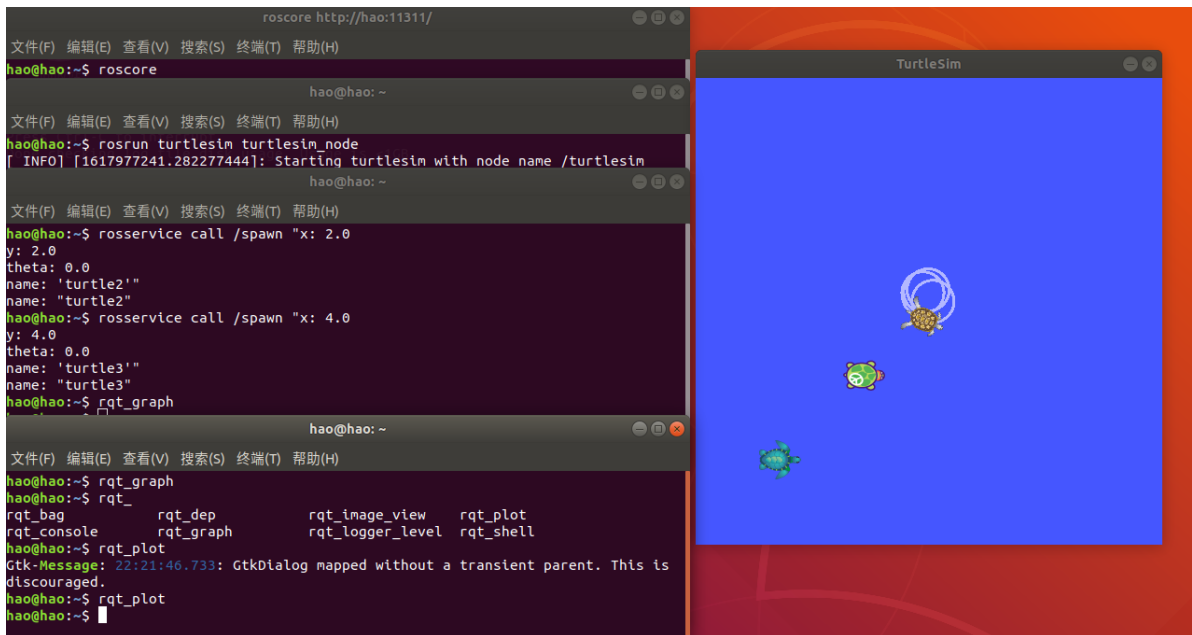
roscore http://hao:11311/

文件(F) 编辑(E) 查看(V) 搜索(S) 终端(T) 帮助(H)

hao@hao:~$ roscore

hao@hao: ~

文件(F) 编辑(E) 查看(V) 搜索(S) 终端(T) 帮助(H)

hao@hao:~$ rosrun turtlesim turtlesim_node
[ INFO] [1617977241.282277444]: Starting turtlesim with node name /turtlesim

hao@hao: ~

文件(F) 编辑(E) 查看(V) 搜索(S) 终端(T) 帮助(H)

hao@hao:~$ rosservice call /spawn "x: 2.0
y: 2.0
theta: 0.0
name: 'turtle2'"
name: "turtle2"
hao@hao:~$ rosservice call /spawn "x: 4.0
y: 4.0
theta: 0.0
name: 'turtle3'"
name: "turtle3"
hao@hao:~$ rqt_graph

hao@hao: ~

文件(F) 编辑(E) 查看(V) 搜索(S) 终端(T) 帮助(H)

hao@hao:~$ rqt_graph
hao@hao:~$ rqt_
rqt_bag rqt_dep rqt_image_view rqt_plot
rqt_console rqt_graph rqt_logger_level rqt_shell
hao@hao:~$ rqt_plot
Gtk-Message: 22:21:46.733: GtkDialog mapped without a transient parent. This is discouraged.
hao@hao:~$ rqt_plot
hao@hao:~$

TurtleSim